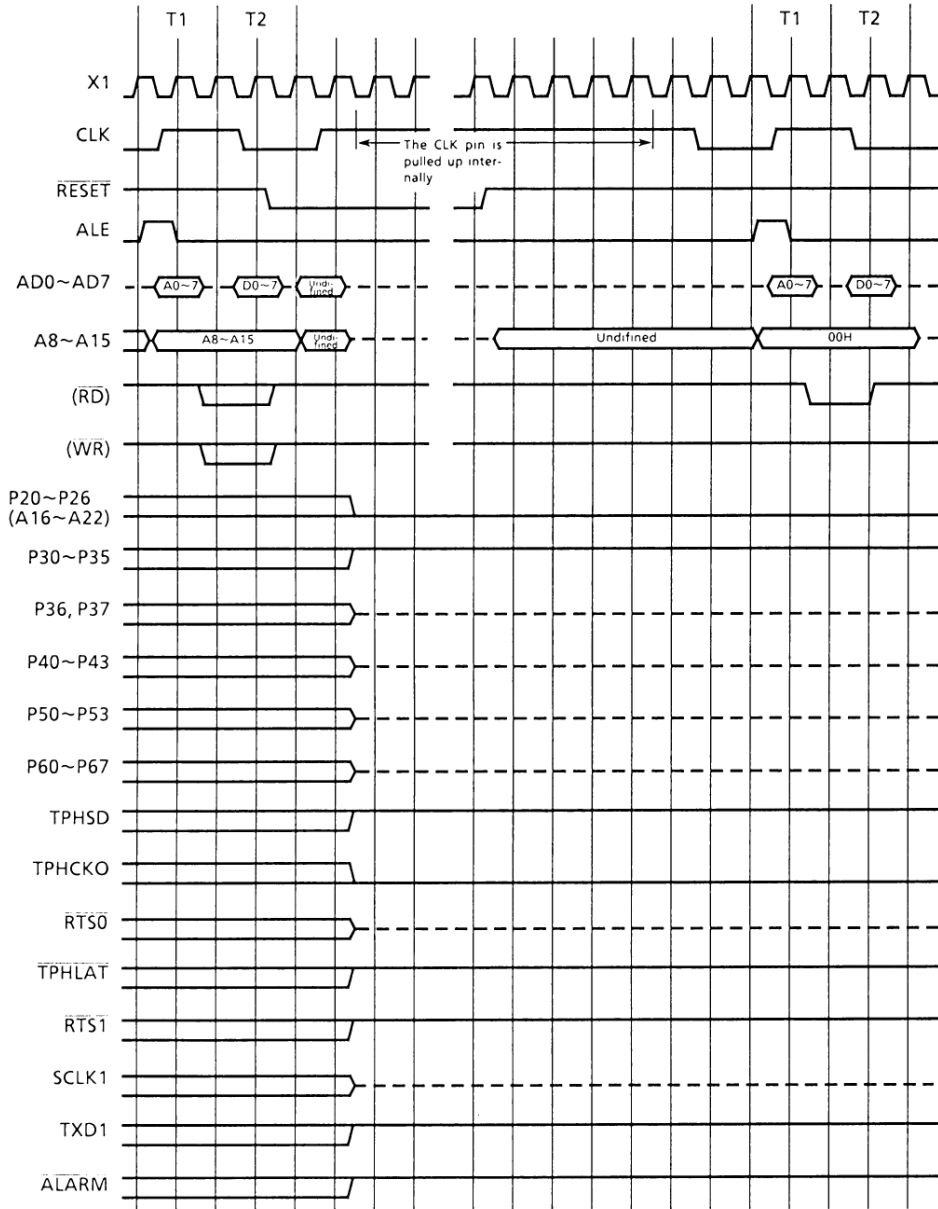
T1 T2 T1 T2

X1

CLK

The CLK pin is pulled up internally

$\overline{RESET}$

ALE

AD0~AD7

A0~7 D0~7 Undifined A0~7 D0~7

A8~A15

A8~A15 Undifined Undifined 00H

($\overline{RD}$)

($\overline{WR}$)

P20~P26 (A16~A22)

P30~P35

P36, P37

P40~P43

P50~P53

P60~P67

TPHSD

TPHCKO

$\overline{RTS0}$

$\overline{TPHLAT}$

$\overline{RTS1}$

SCLK1

TXD1

$\overline{ALARM}$